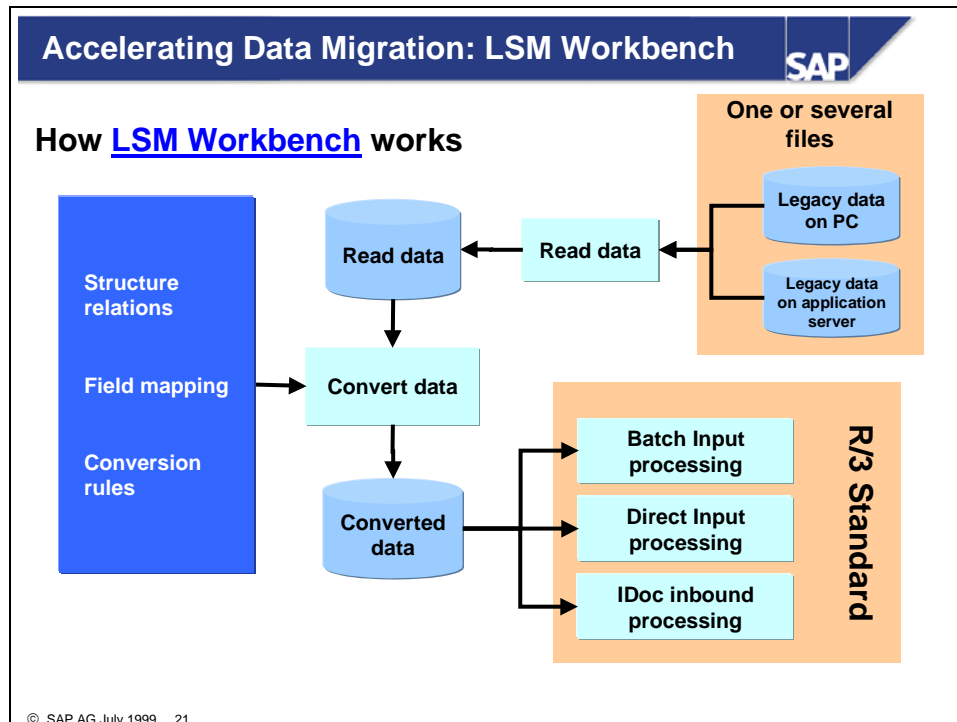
Accelerating Data Migration: LSM Workbench

SAP

How LSM Workbench works

One or several files

Legacy data on PC

Legacy data on application server

Read data

Read data

Structure relations

Field mapping

Conversion rules

Convert data

Converted data

Batch Input processing

Direct Input processing

IDoc inbound processing

R/3 Standard

© SAP AG July 1999 21